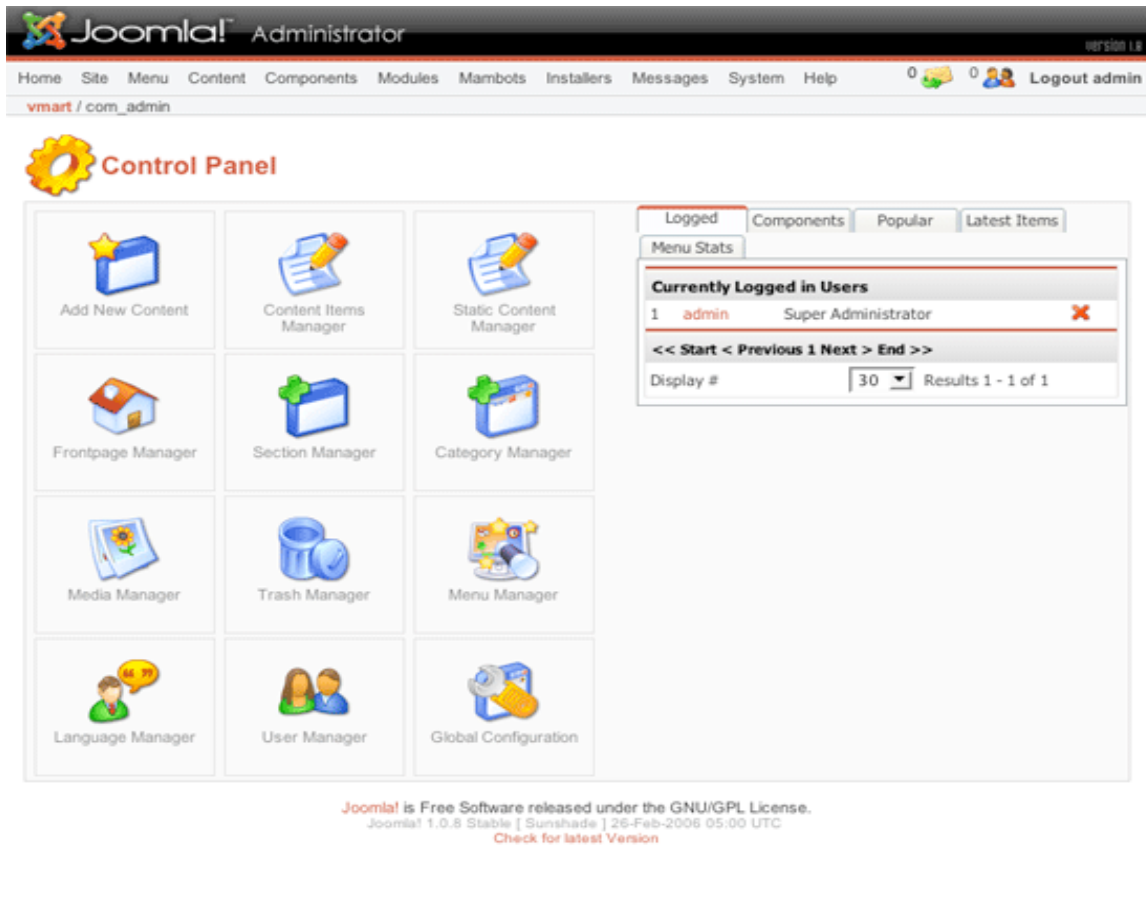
Joomla! Administrator

Version 1.0

Home Site Menu Content Components Modules Mambots Installers Messages System Help 0 0 Logout admin

vmart / com_admin

Control Panel

Add New Content

Content Items Manager

Static Content Manager

Frontpage Manager

Section Manager

Category Manager

Media Manager

Trash Manager

Menu Manager

Language Manager

User Manager

Global Configuration

Logged Components Popular Latest Items Menu Stats

Currently Logged in Users

1 admin Super Administrator

<< Start < Previous 1 Next > End >>

Display # 30 Results 1 - 1 of 1

Joomla! is Free Software released under the GNU/GPL License.
Joomla! 1.0.8 Stable [ Sunshade ] 26-Feb-2006 05:00 UTC
Check for latest Version